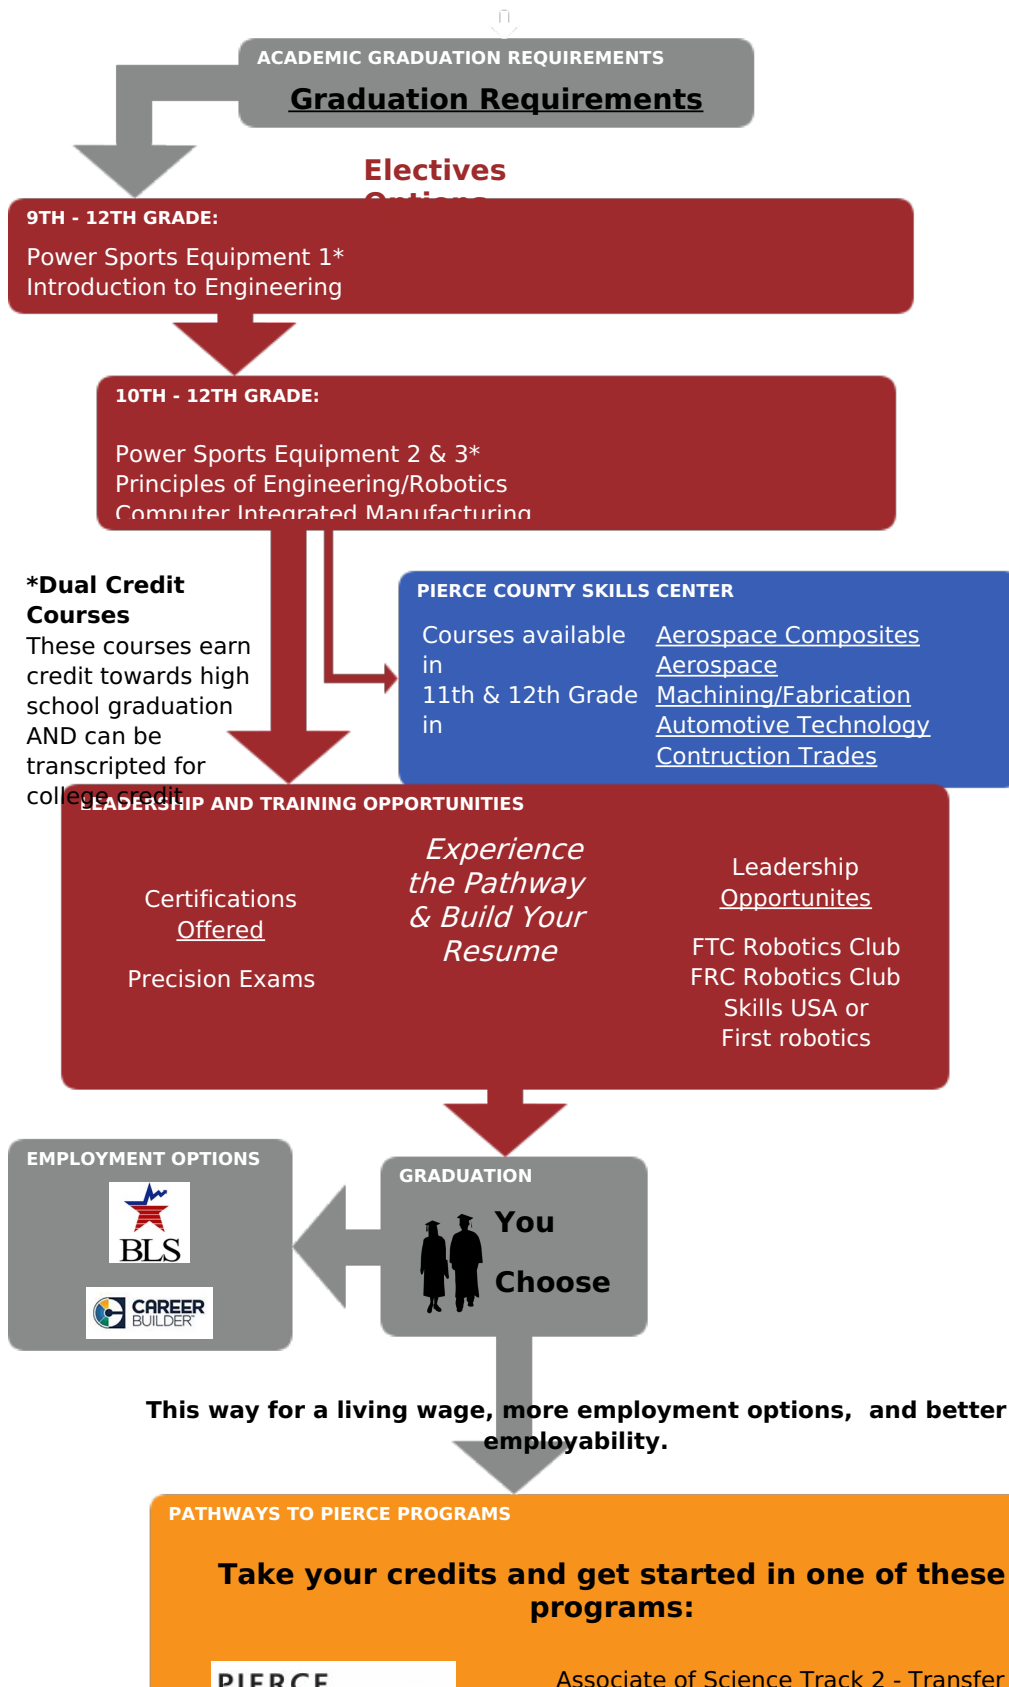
ACADEMIC GRADUATION REQUIREMENTS

Graduation Requirements

Electives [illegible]

9TH - 12TH GRADE:

Power Sports Equipment 1*
Introduction to Engineering

10TH - 12TH GRADE:

Power Sports Equipment 2 & 3*
Principles of Engineering/Robotics
Computer Integrated Manufacturing

*Dual Credit Courses
These courses earn credit towards high school graduation AND can be transcripted for college credit

PIERCE COUNTY SKILLS CENTER

Courses available in 11th & 12th Grade in

Aerospace Composites
Aerospace
Machining/Fabrication
Automotive Technology
Contruction Trades

LEADERSHIP AND TRAINING OPPORTUNITIES

Certifications Offered

Precision Exams

Experience the Pathway & Build Your Resume

Leadership Opportunites

FTC Robotics Club
FRC Robotics Club
Skills USA or
First robotics

EMPLOYMENT OPTIONS

BLS

CAREER BUILDER

GRADUATION

You

Choose

This way for a living wage, more employment options, and better employability.

PATHWAYS TO PIERCE PROGRAMS

Take your credits and get started in one of these programs:

PIERCE

Associate of Science Track 2 - Transfer